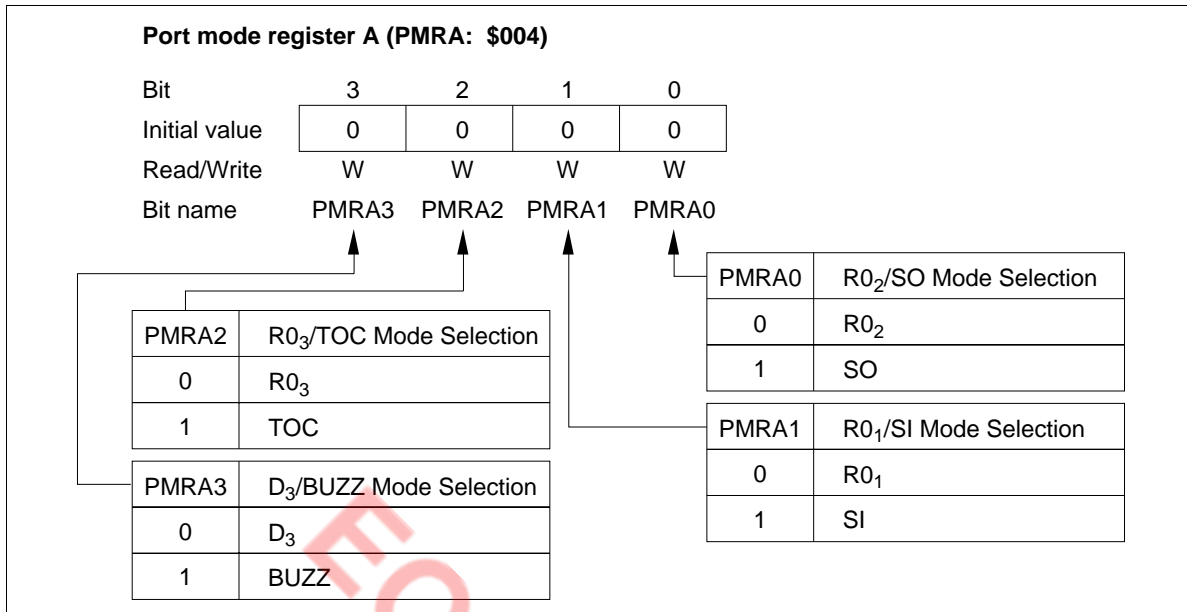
**Port mode register A (PMRA: \$004)**

| Bit | 3 | 2 | 1 | 0 |
|---|---|---|---|---|
| Initial value | 0 | 0 | 0 | 0 |
| Read/Write | W | W | W | W |
| Bit name | PMRA3 | PMRA2 | PMRA1 | PMRA0 |

| PMRA2 | $R0_3$/TOC Mode Selection |
|---|---|
| 0 | $R0_3$ |
| 1 | TOC |

| PMRA3 | $D_3$/BUZZ Mode Selection |
|---|---|
| 0 | $D_3$ |
| 1 | BUZZ |

| PMRA0 | $R0_2$/SO Mode Selection |
|---|---|
| 0 | $R0_2$ |
| 1 | SO |

| PMRA1 | $R0_1$/SI Mode Selection |
|---|---|
| 0 | $R0_1$ |
| 1 | SI |